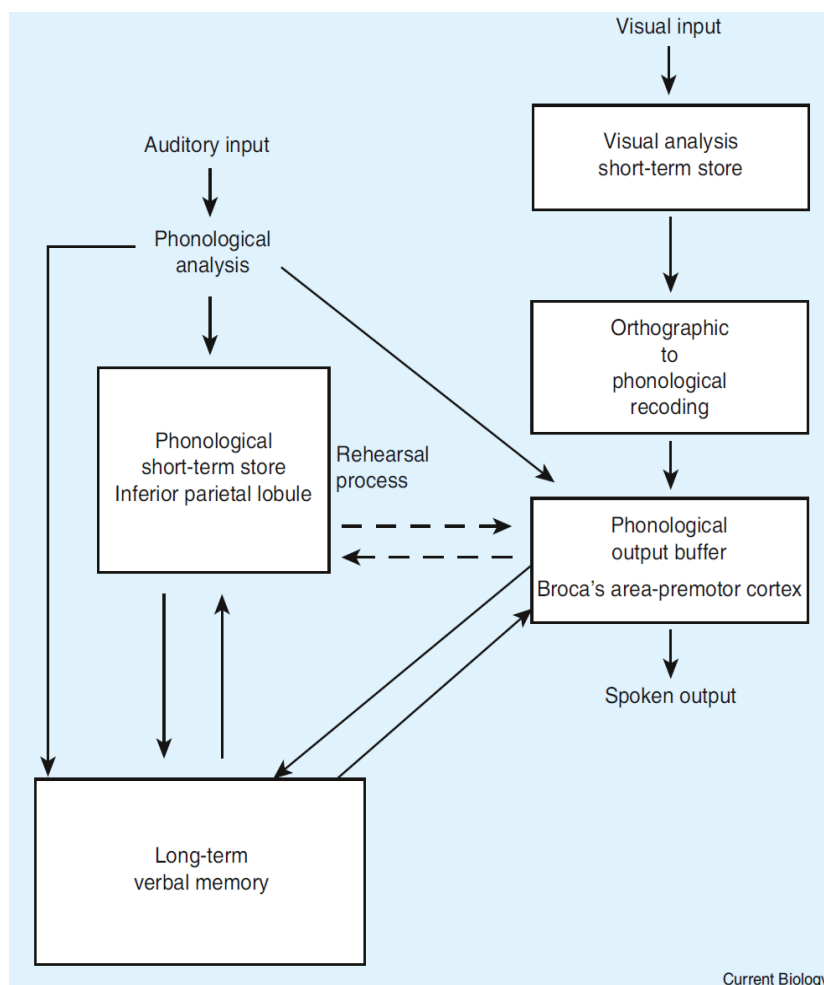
Visual input

Visual analysis
short-term store

Auditory input

Phonological
analysis

Orthographic
to
phonological
recoding

Phonological
short-term store
Inferior parietal lobule

Rehearsal
process

Phonological
output buffer
Broca's area-premotor cortex

Spoken output

Long-term
verbal memory

Current Biolog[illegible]